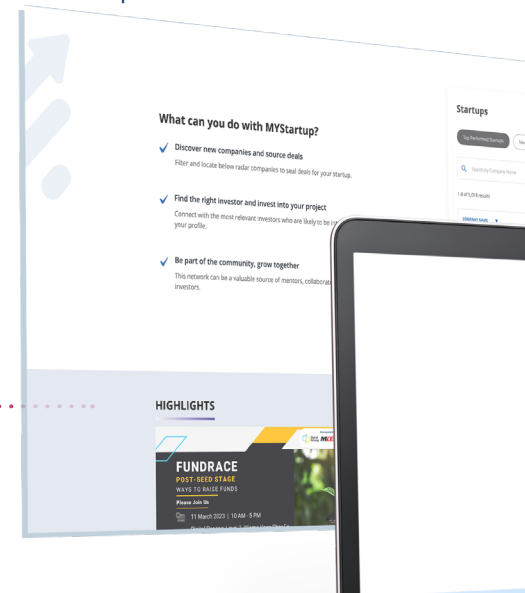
What can you do with MYStartup?

Discover new companies and source deals

Filter and locate below radar companies to seal deals for your startup.

Find the right investor and invest into your project

Connect with the most relevant investors who are likely to be in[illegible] your profile.

Be part of the community, grow together

This network can be a valuable source of mentors, collaborat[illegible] investors.

HIGHLIGHTS

FUNDRACE

POST-SEED STAGE

WAYS TO RAISE FUNDS

Please Join Us

11 March 2023 | 10 AM - 5 PM

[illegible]

Startups

Top Performed Startups

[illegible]

Search by Company Name

1-8 of 5,078 results

COMPANY NAME